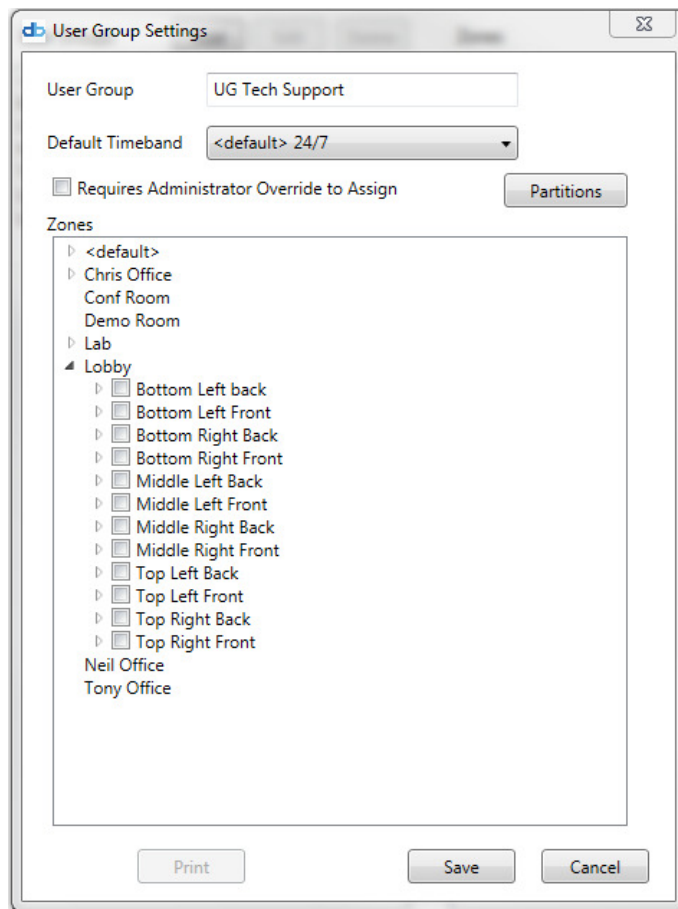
db User Group Settings

User Group UG Tech Support

Default Timeband <default> 24/7

Requires Administrator Override to Assign

Partitions

Zones

<default>
Chris Office
Conf Room
Demo Room
Lab
Lobby
Bottom Left back
Bottom Left Front
Bottom Right Back
Bottom Right Front
Middle Left Back
Middle Left Front
Middle Right Back
Middle Right Front
Top Left Back
Top Left Front
Top Right Back
Top Right Front
Neil Office
Tony Office

Print

Save

Cancel